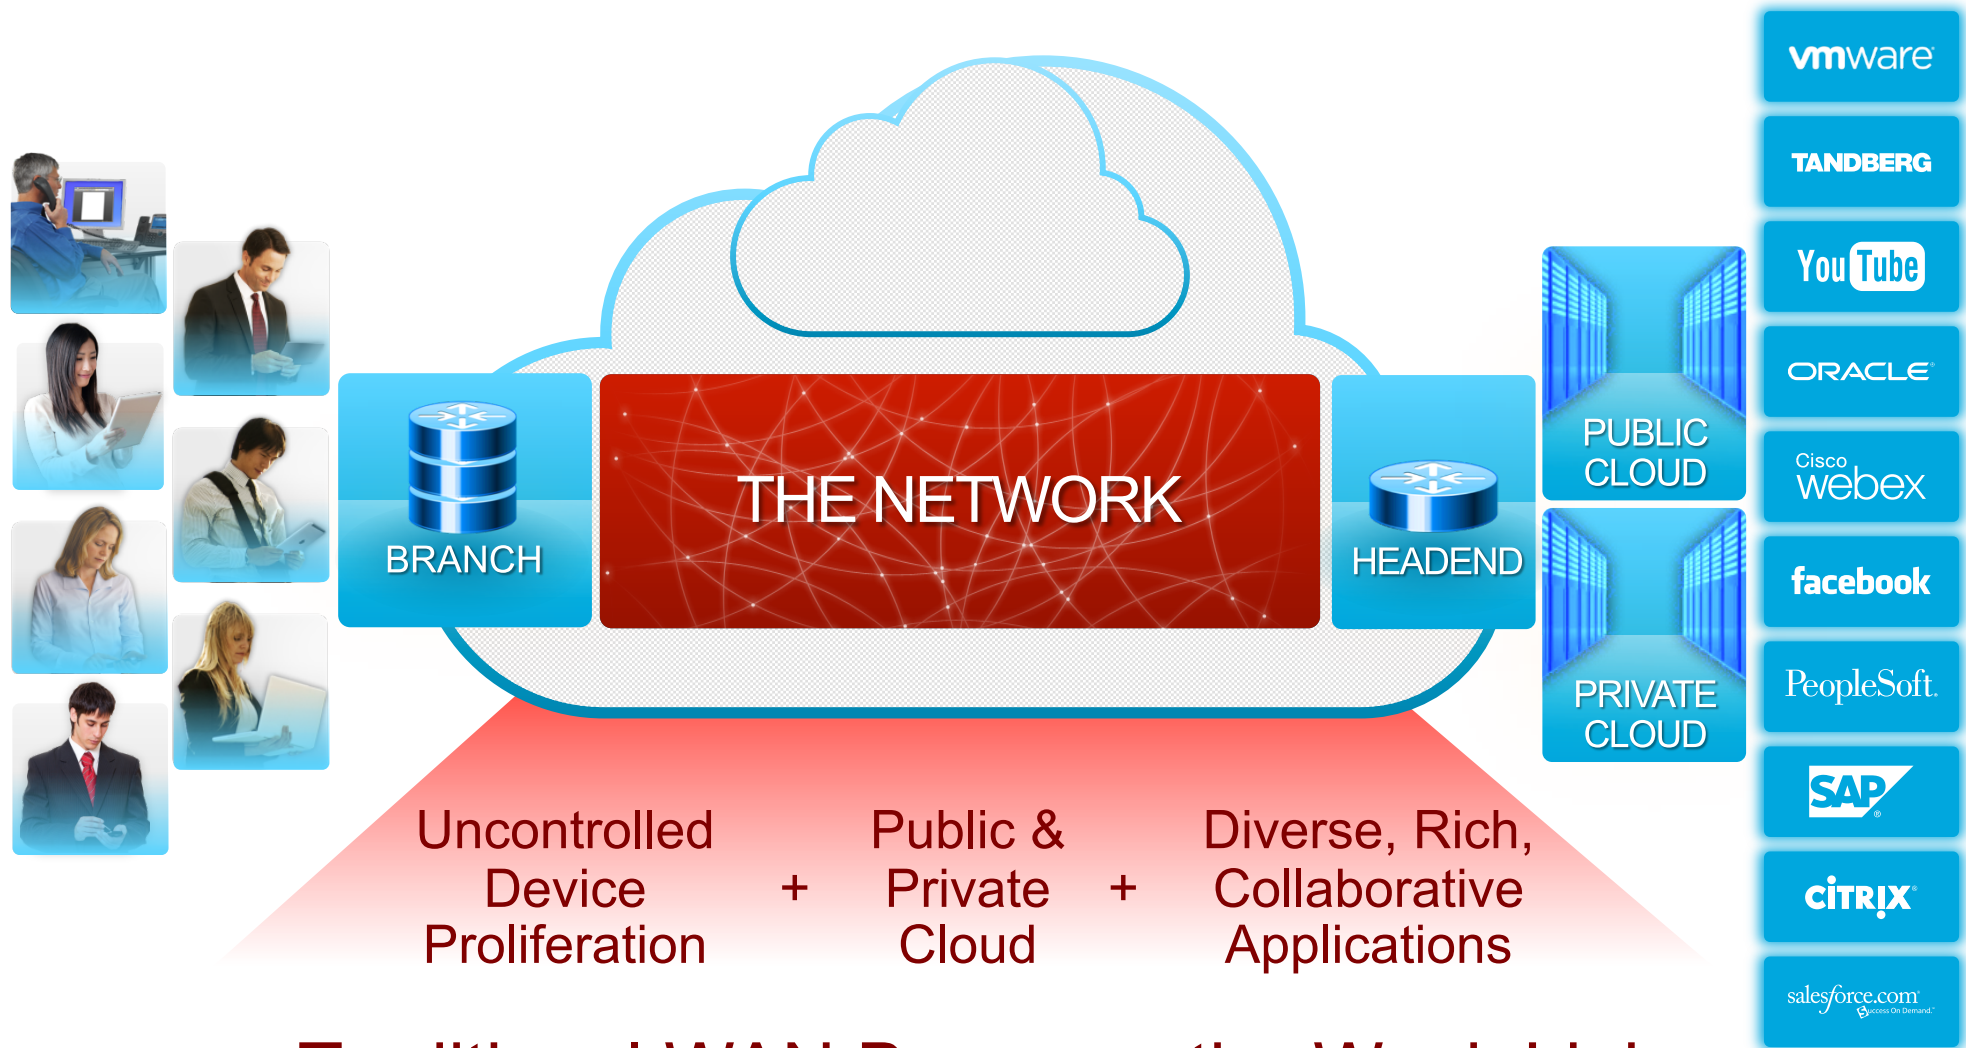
vmware

TANDBERG

YouTube

ORACLE

Cisco webex

facebook

PeopleSoft.

SAP

CiTRIX

salesforce.com Success On Demand.

BRANCH

THE NETWORK

HEADEND

PUBLIC CLOUD

PRIVATE CLOUD

Uncontrolled Device Proliferation + Public & Private Cloud + Diverse, Rich, Collaborative Applications

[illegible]